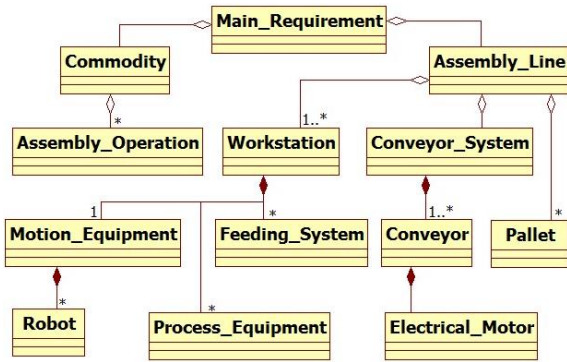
Main_Requirement

Commodity

Assembly_Line

*

1..*

Assembly_Operation

Workstation

Conveyor_System

1

*

1..*

*

Motion_Equipment

Feeding_System

Conveyor

Pallet

*

*

Robot

Process_Equipment

Electrical_Motor